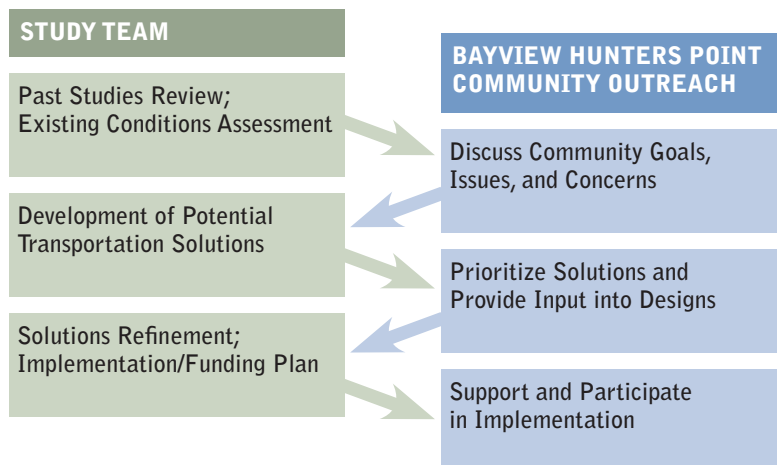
STUDY TEAM

BAYVIEW HUNTERS POINT COMMUNITY OUTREACH

Past Studies Review; Existing Conditions Assessment

Discuss Community Goals, Issues, and Concerns

Development of Potential Transportation Solutions

Prioritize Solutions and Provide Input into Designs

Solutions Refinement; Implementation/Funding Plan

Support and Participate in Implementation